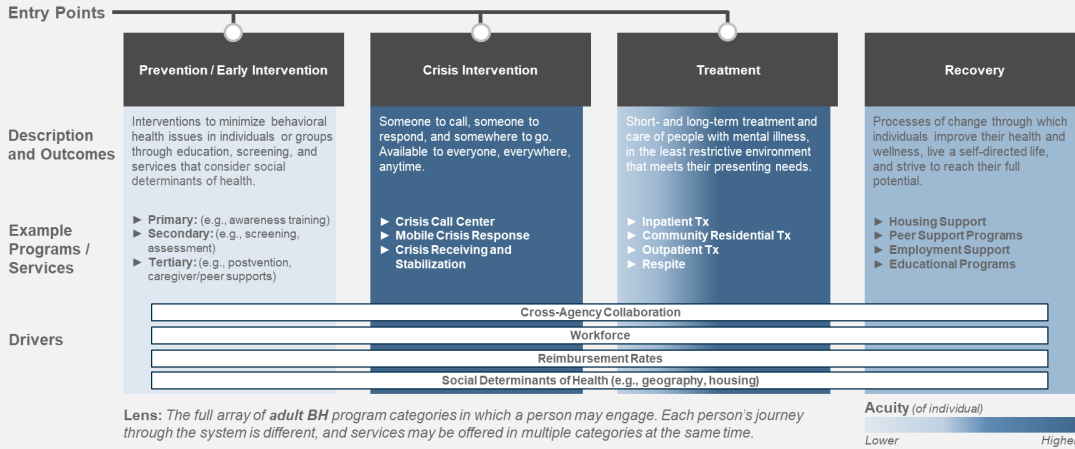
Entry Points

Prevention / Early Intervention

Crisis Intervention

Treatment

Recovery

Description and Outcomes

Interventions to minimize behavioral health issues in individuals or groups through education, screening, and services that consider social determinants of health.

Someone to call, someone to respond, and somewhere to go. Available to everyone, everywhere, anytime.

Short- and long-term treatment and care of people with mental illness, in the least restrictive environment that meets their presenting needs.

Processes of change through which individuals improve their health and wellness, live a self-directed life, and strive to reach their full potential.

Example Programs / Services

► Primary: (e.g., awareness training)
► Secondary: (e.g., screening, assessment)
► Tertiary: (e.g., postvention, caregiver/peer supports)

► Crisis Call Center
► Mobile Crisis Response
► Crisis Receiving and Stabilization

► Inpatient Tx
► Community Residential Tx
► Outpatient Tx
► Respite

► Housing Support
► Peer Support Programs
► Employment Support
► Educational Programs

Drivers

Cross-Agency Collaboration

Workforce

Reimbursement Rates

Social Determinants of Health (e.g., geography, housing)

Lens: The full array of adult BH program categories in which a person may engage. Each person's journey through the system is different, and services may be offered in multiple categories at the same time.

Acuity (of individual)

Lower

Higher